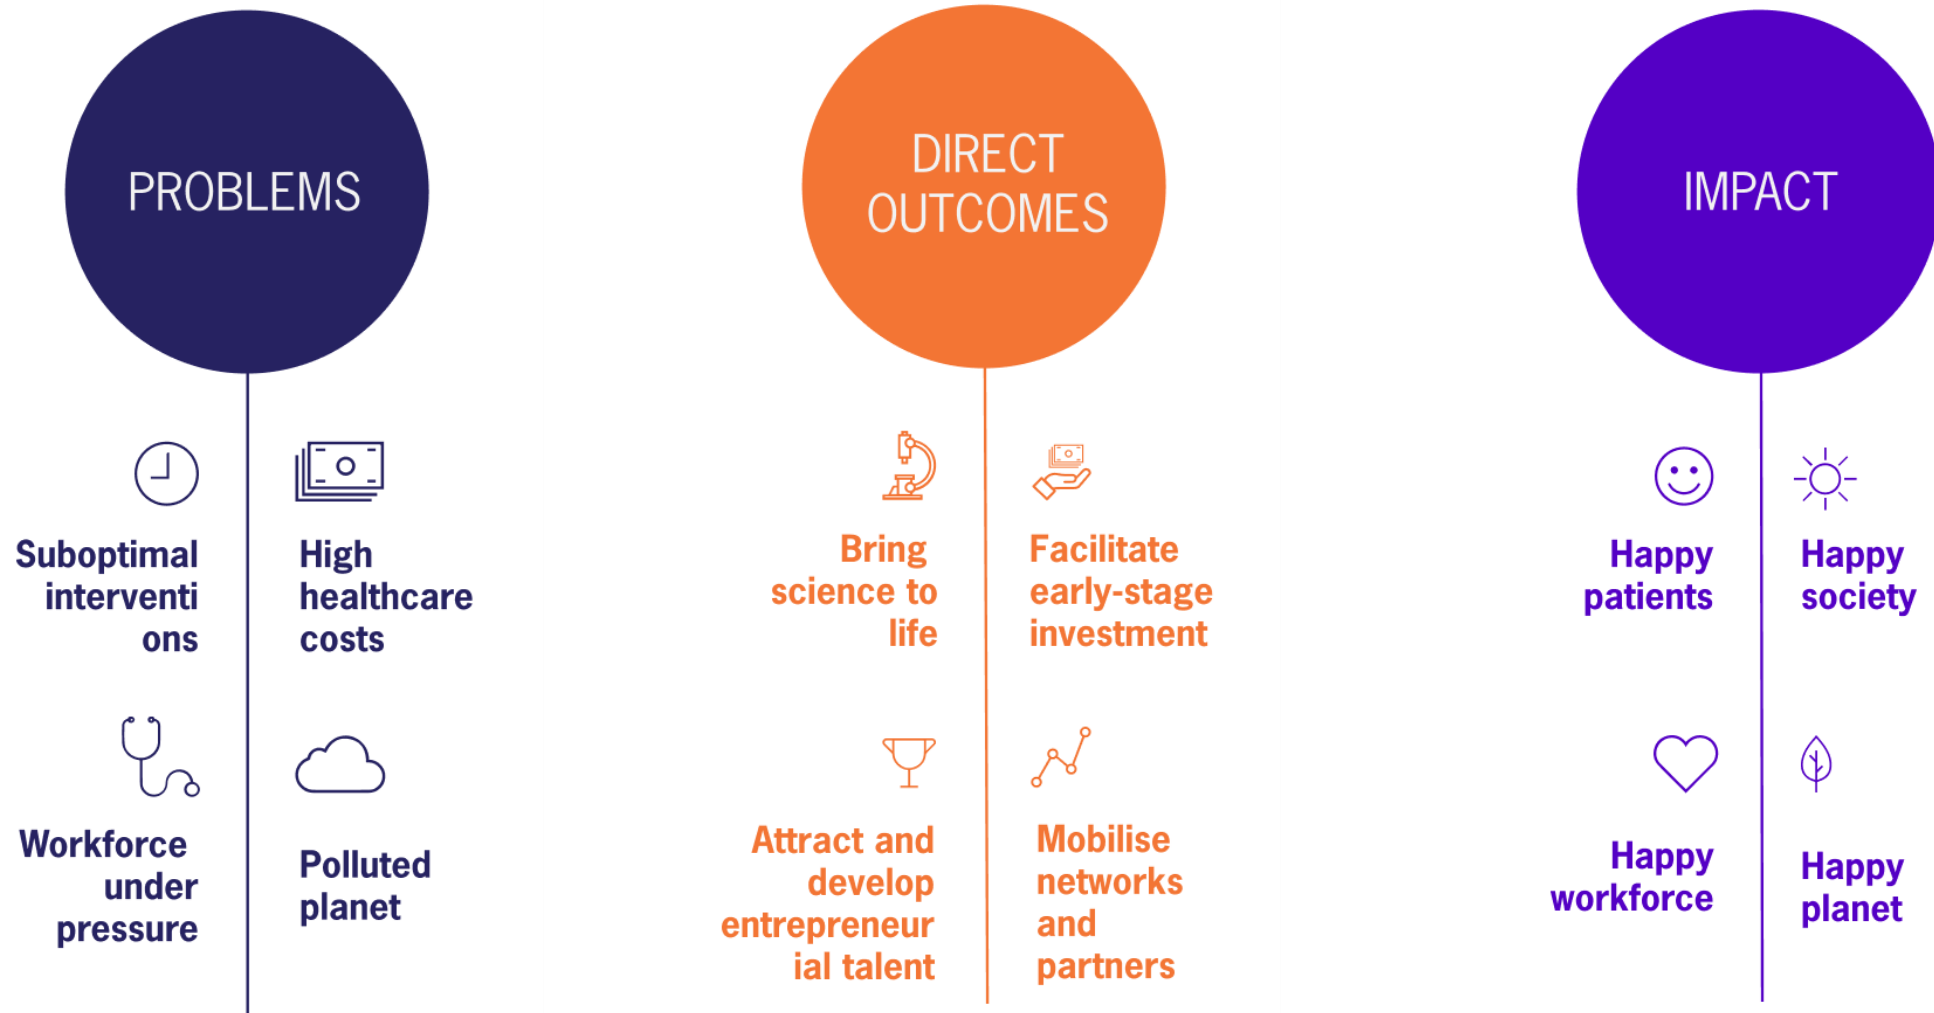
PROBLEMS

Suboptimal interventi ons

High healthcare costs

Workforce under pressure

Polluted planet

DIRECT OUTCOMES

Bring science to life

Facilitate early-stage investment

Attract and develop entrepreneur ial talent

Mobilise networks and partners

IMPACT

Happy patients

Happy society

Happy workforce

Happy planet